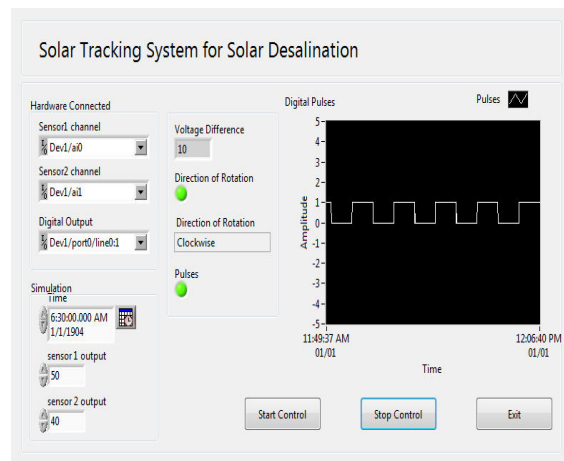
Solar Tracking System for Solar Desalination

Hardware Connected

Sensor1 channel

Dev1/ai0

Sensor2 channel

Dev1/ai1

Digital Output

Dev1/port0/line0:1

Voltage Difference

10

Direction of Rotation

Direction of Rotation

Clockwise

Pulses

Digital Pulses

Pulses

5
4
3
2
1
0
-1
-2
-3
-4
-5

Amplitude

11:49:37 AM
01/01

12:06:40 PM
01/01

Time

Simulation

Time

6:30:00.000 AM
1/1/1904

sensor 1 output

50

sensor 2 output

40

Start Control

Stop Control

Exit